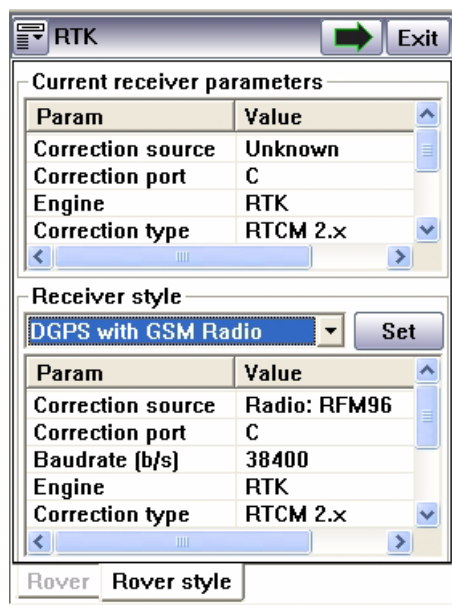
RTK

Exit

Current receiver parameters

| Param | Value |
|---|---|
| Correction source | Unknown |
| Correction port | C |
| Engine | RTK |
| Correction type | RTCM 2.x |

Receiver style

DGPS with GSM Radio

Set

| Param | Value |
|---|---|
| Correction source | Radio: RFM96 |
| Correction port | C |
| Baudrate (b/s) | 38400 |
| Engine | RTK |
| Correction type | RTCM 2.x |

Rover

Rover style